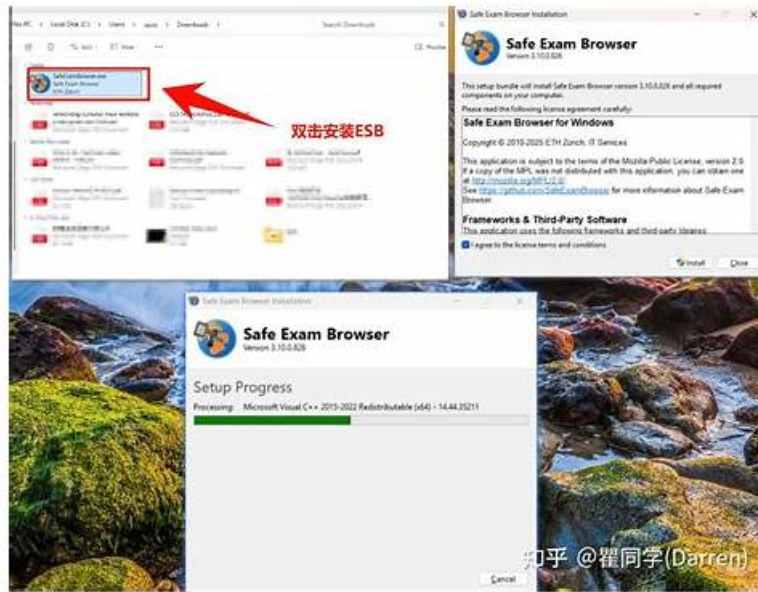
This PC › Local Disk (C:) › Users › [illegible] › Downloads ›

Search Downloads

Sort   View

SafeExamBrowser.exe
Safe Exam Browser
ETH Zürich

双击安装ESB

Safe Exam Browser Installation

Safe Exam Browser
Version 3.10.0.826

This setup bundle will install Safe Exam Browser version 3.10.0.826 and all required components on your computer.

Please read the following license agreement carefully:

Safe Exam Browser for Windows

Copyright © 2010-2025 ETH Zürich, IT Services

This application is subject to the terms of the Mozilla Public License, version 2.0. If a copy of the MPL was not distributed with this application, you can obtain one at http://mozilla.org/MPL/2.0/.
See https://github.com/SafeExamBrowser for more information about Safe Exam Browser.

Frameworks & Third-Party Software
This application uses the following frameworks and third-party libraries:

I agree to the license terms and conditions

Install   Close

Safe Exam Browser Installation

Safe Exam Browser
Version 3.10.0.826

Setup Progress

Processing: Microsoft Visual C++ 2015-2022 Redistributable (x64) - 14.44.35211

Cancel

知乎 @瞿同学(Darren)